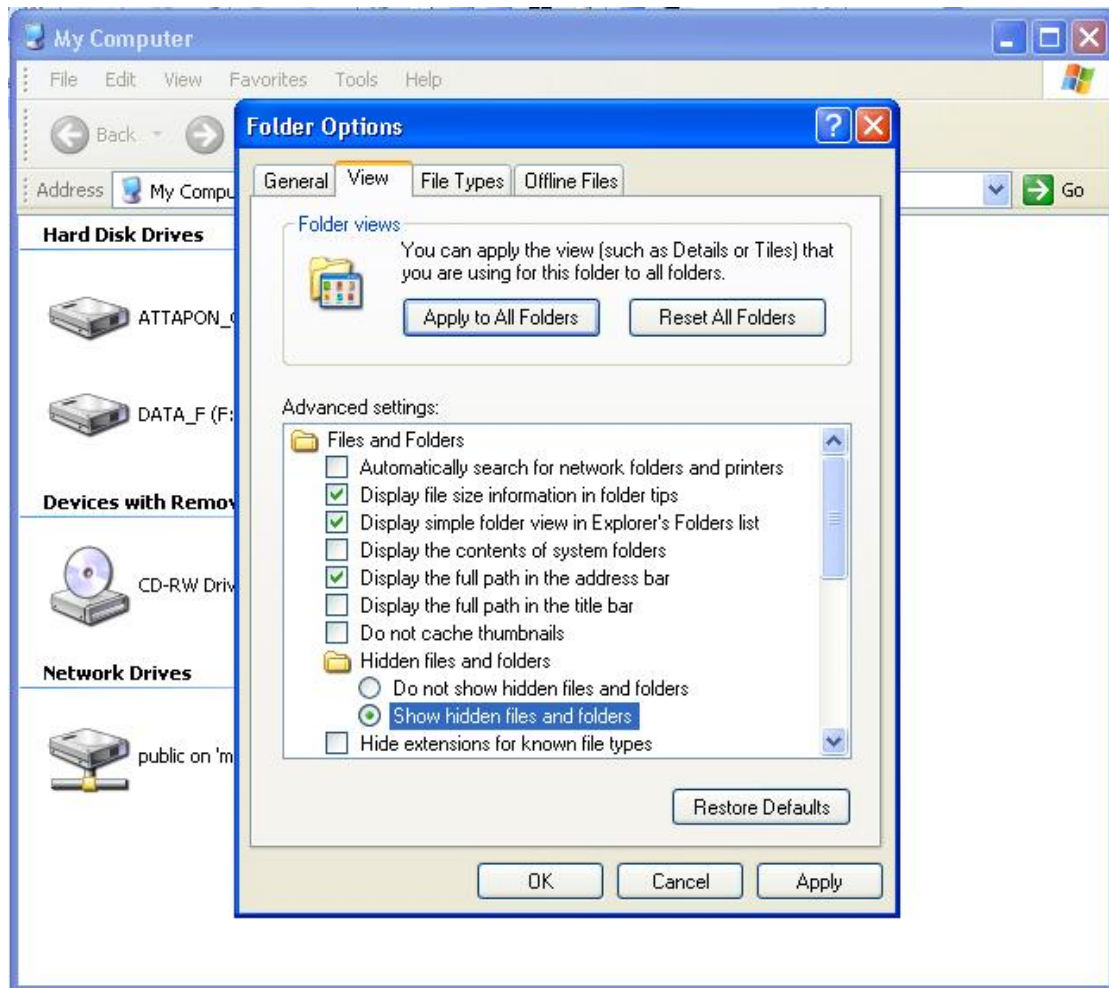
My Computer

File Edit View Favorites Tools Help

Back

Address My Compu

Go

Hard Disk Drives

ATTAPON_(

DATA_F (F:

Devices with Remov

CD-RW Driv

Network Drives

public on 'm

Folder Options

General View File Types Offline Files

Folder views

You can apply the view (such as Details or Tiles) that you are using for this folder to all folders.

Apply to All Folders

Reset All Folders

Advanced settings:

Files and Folders
Automatically search for network folders and printers
Display file size information in folder tips
Display simple folder view in Explorer's Folders list
Display the contents of system folders
Display the full path in the address bar
Display the full path in the title bar
Do not cache thumbnails
Hidden files and folders
Do not show hidden files and folders
Show hidden files and folders
Hide extensions for known file types

Restore Defaults

OK Cancel Apply